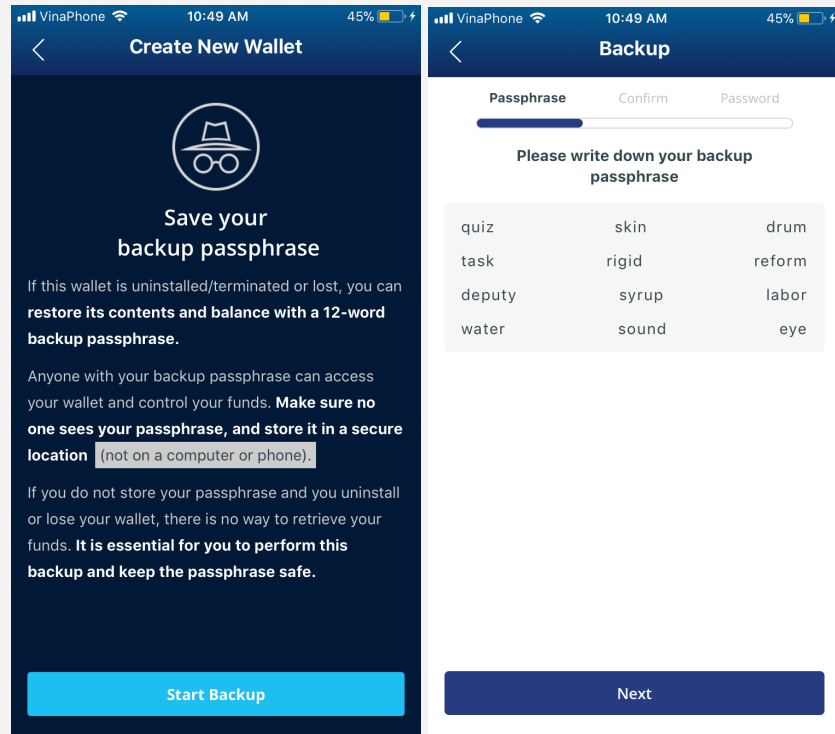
VinaPhone 10:49 AM 45%

Create New Wallet

Save your backup passphrase

If this wallet is uninstalled/terminated or lost, you can **restore its contents and balance with a 12-word backup passphrase.**

Anyone with your backup passphrase can access your wallet and control your funds. **Make sure no one sees your passphrase, and store it in a secure location** (not on a computer or phone).

If you do not store your passphrase and you uninstall or lose your wallet, there is no way to retrieve your funds. **It is essential for you to perform this backup and keep the passphrase safe.**

Start Backup

VinaPhone 10:49 AM 45%

Backup

Passphrase Confirm Password

Please write down your backup passphrase

| quiz | skin | drum |
|---|---|---|
| task | rigid | reform |
| deputy | syrup | labor |
| water | sound | eye |

Next